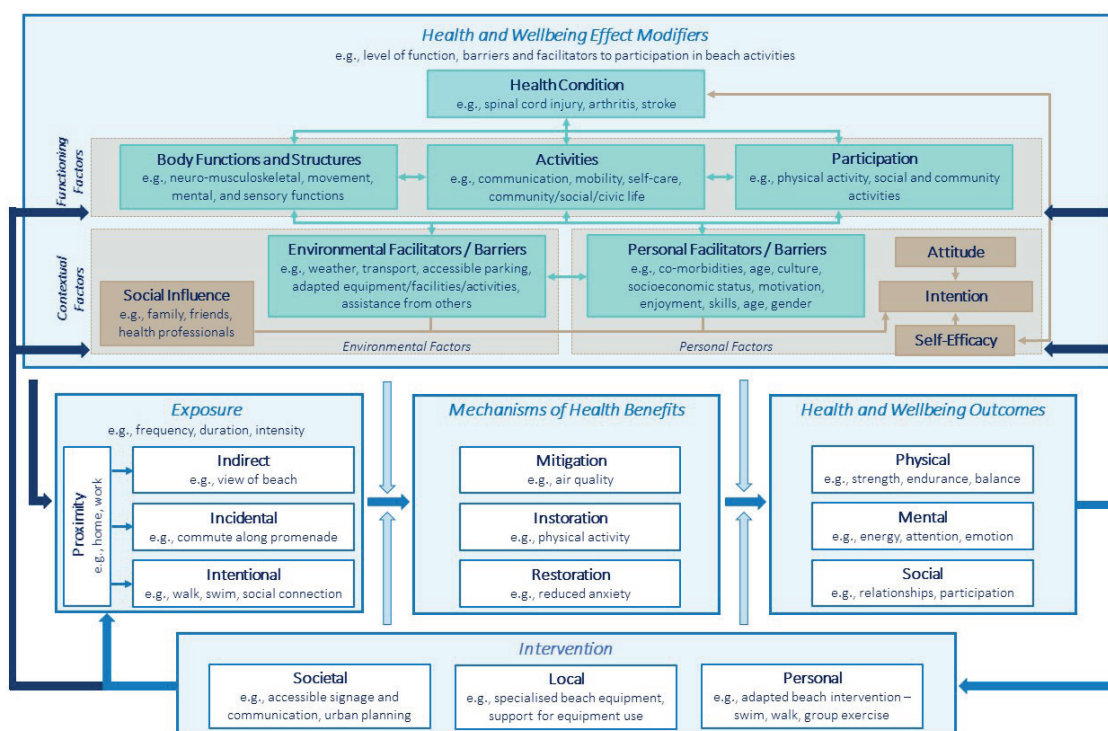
Health and Wellbeing Effect Modifiers
e.g., level of function, barriers and facilitators to participation in beach activities

Health Condition
e.g., spinal cord injury, arthritis, stroke

Functioning Factors

Body Functions and Structures
e.g., neuro-musculoskeletal, movement, mental, and sensory functions

Activities
e.g., communication, mobility, self-care, community/social/civic life

Participation
e.g., physical activity, social and community activities

Contextual Factors

Environmental Facilitators / Barriers
e.g., weather, transport, accessible parking, adapted equipment/facilities/activities, assistance from others

Personal Facilitators / Barriers
e.g., co-morbidities, age, culture, socioeconomic status, motivation, enjoyment, skills, age, gender

Attitude

Intention

Social Influence
e.g., family, friends, health professionals

Self-Efficacy

Environmental Factors

Personal Factors

Exposure
e.g., frequency, duration, intensity

Proximity
e.g., home, work

Indirect
e.g., view of beach

Incidental
e.g., commute along promenade

Intentional
e.g., walk, swim, social connection

Mechanisms of Health Benefits

Mitigation
e.g., air quality

Instoration
e.g., physical activity

Restoration
e.g., reduced anxiety

Health and Wellbeing Outcomes

Physical
e.g., strength, endurance, balance

Mental
e.g., energy, attention, emotion

Social
e.g., relationships, participation

Intervention

Societal
e.g., accessible signage and communication, urban planning

Local
e.g., specialised beach equipment, support for equipment use

Personal
e.g., adapted beach intervention – swim, walk, group exercise